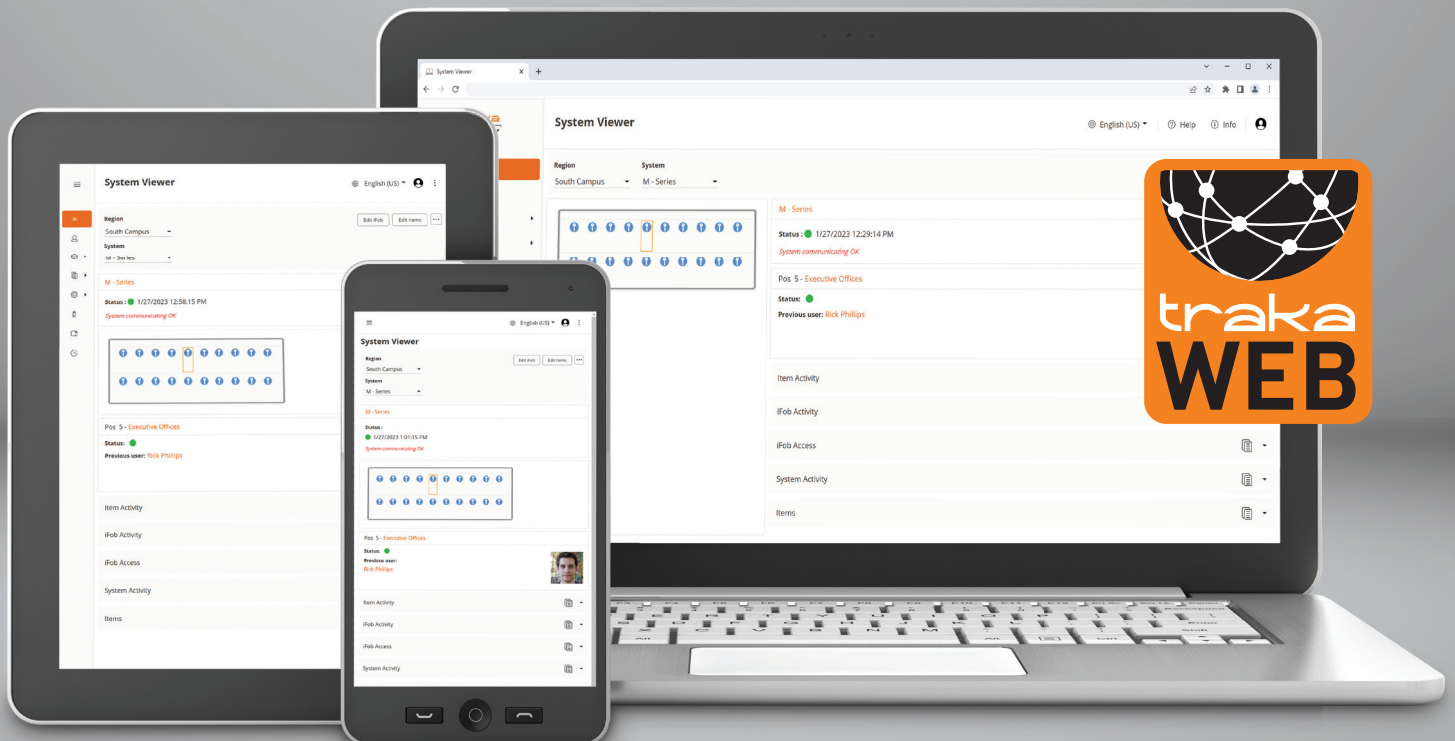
System Viewer

System Viewer

English (US)

Help

Info

Region

South Campus

System

M - Series

M - Series

Status : 1/27/2023 12:29:14 PM

System communicating OK

Pos 5 - Executive Offices

Status:

Previous user: Rick Phillips

Item Activity

iFob Activity

iFob Access

System Activity

Items

traka WEB

System Viewer

English (US)

Edit iFob

Edit Items

Region

South Campus

System

M - Series

M - Series

Status : 1/27/2023 12:58:15 PM

System communicating OK

Pos 5 - Executive Offices

Status:

Previous user: Rick Phillips

Item Activity

iFob Activity

iFob Access

System Activity

Items

English (US)

System Viewer

Region

South Campus

System

M - Series

Edit iFob

Edit Items

M - Series

Status :

1/27/2023 1:01:15 PM

System communicating OK

Pos 5 - Executive Offices

Status:

Previous user:

Rick Phillips

Item Activity

iFob Activity

iFob Access

System Activity